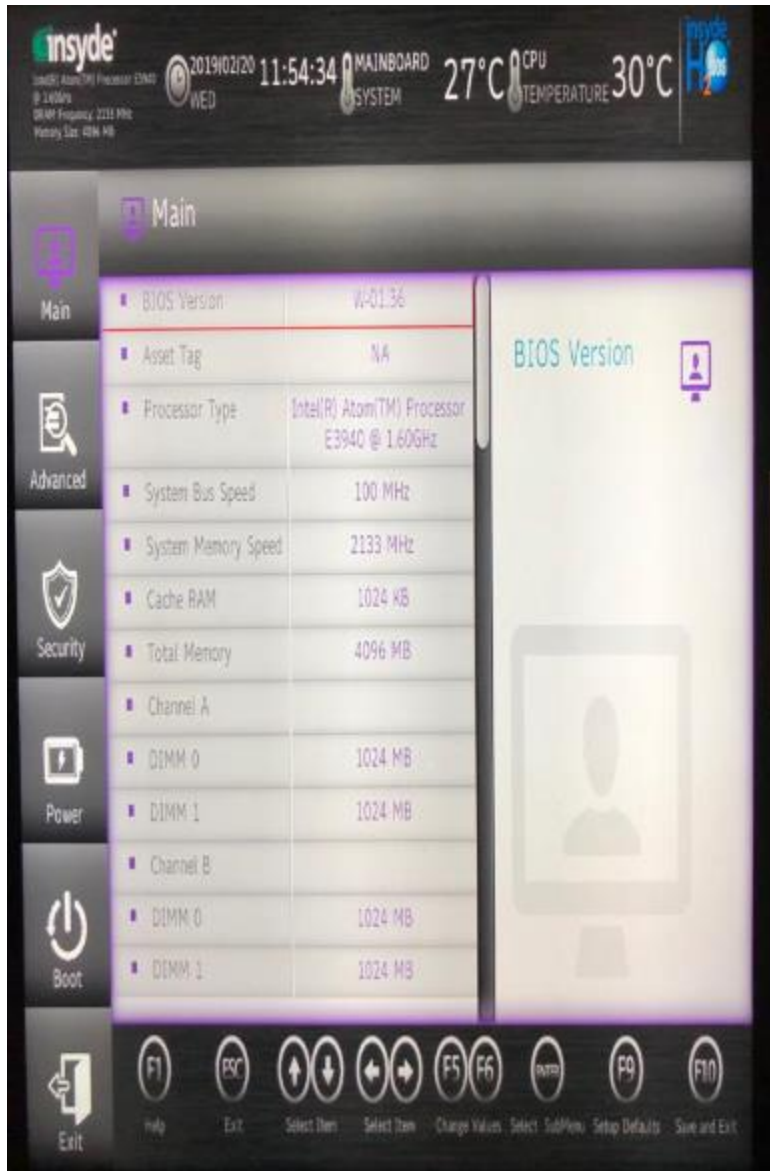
insyde
Intel(R) Atom(TM) Processor E3940 @ 1.60GHz
DRAM Frequency: 2133 MHz
Memory Size: 4096 MB

2019/02/20 WED 11:54:34 MAINBOARD SYSTEM 27°C CPU TEMPERATURE 30°C

insyde H2O

Main

Main
Advanced
Security
Power
Boot
Exit

| | |
|---|---|
| BIOS Version | W-01.36 |
| Asset Tag | NA |
| Processor Type | Intel(R) Atom(TM) Processor E3940 @ 1.60GHz |
| System Bus Speed | 100 MHz |
| System Memory Speed | 2133 MHz |
| Cache RAM | 1024 KB |
| Total Memory | 4096 MB |
| Channel A | |
| DIMM 0 | 1024 MB |
| DIMM 1 | 1024 MB |
| Channel B | |
| DIMM 0 | 1024 MB |
| DIMM 1 | 1024 MB |

BIOS Version

F1 Help
ESC Exit
Select Item
Select Item
F5 F6 Change Values
Enter Select SubMenu
F9 Setup Defaults
F10 Save and Exit